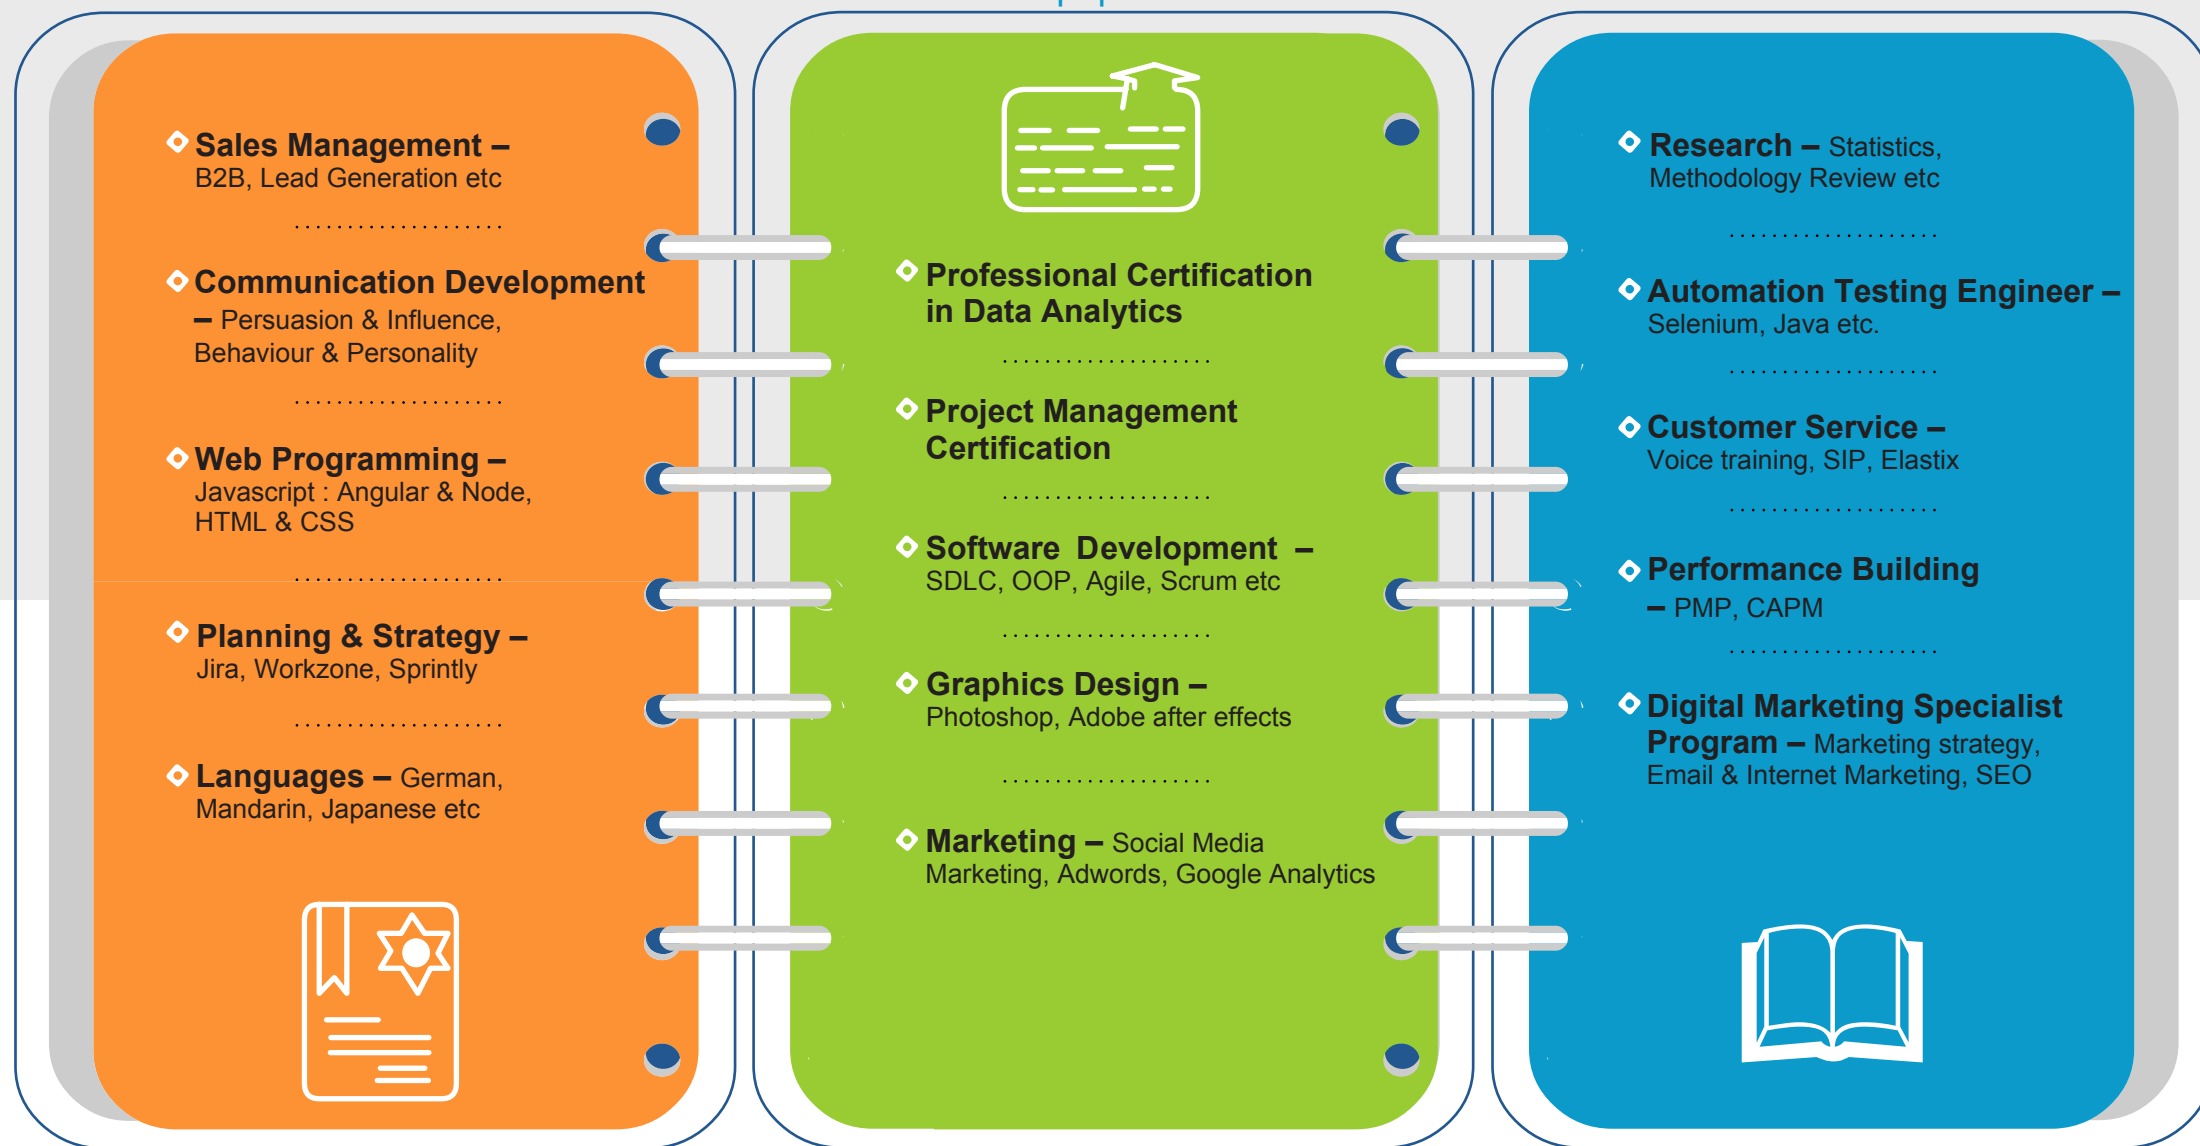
Sales Management – B2B, Lead Generation etc

Communication Development – Persuasion & Influence, Behaviour & Personality

Web Programming – Javascript : Angular & Node, HTML & CSS

Planning & Strategy – Jira, Workzone, Sprintly

Languages – German, Mandarin, Japanese etc

Professional Certification in Data Analytics

Project Management Certification

Software Development – SDLC, OOP, Agile, Scrum etc

Graphics Design – Photoshop, Adobe after effects

Marketing – Social Media Marketing, Adwords, Google Analytics

Research – Statistics, Methodology Review etc

Automation Testing Engineer – Selenium, Java etc.

Customer Service – Voice training, SIP, Elastix

Performance Building – PMP, CAPM

Digital Marketing Specialist Program – Marketing strategy, Email & Internet Marketing, SEO